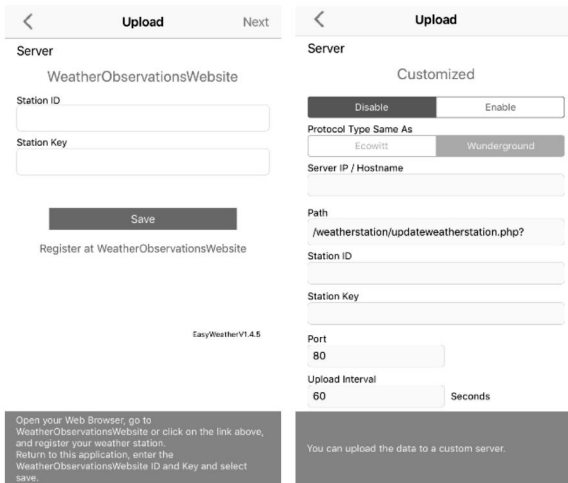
<
Upload
Next

Server

WeatherObservationsWebsite

Station ID

Station Key

Save

Register at WeatherObservationsWebsite

EasyWeatherV1.4.5

Open your Web Browser, go to WeatherObservationsWebsite or click on the link above, and register your weather station. Return to this application, enter the WeatherObservationsWebsite ID and Key and select save.

<
Upload

Server

Customized

Disable
Enable

Protocol Type Same As

Ecowitt
Wunderground

Server IP / Hostname

Path

/weatherstation/updateweatherstation.php?

Station ID

Station Key

Port

80

Upload Interval

60
Seconds

You can upload the data to a custom server.